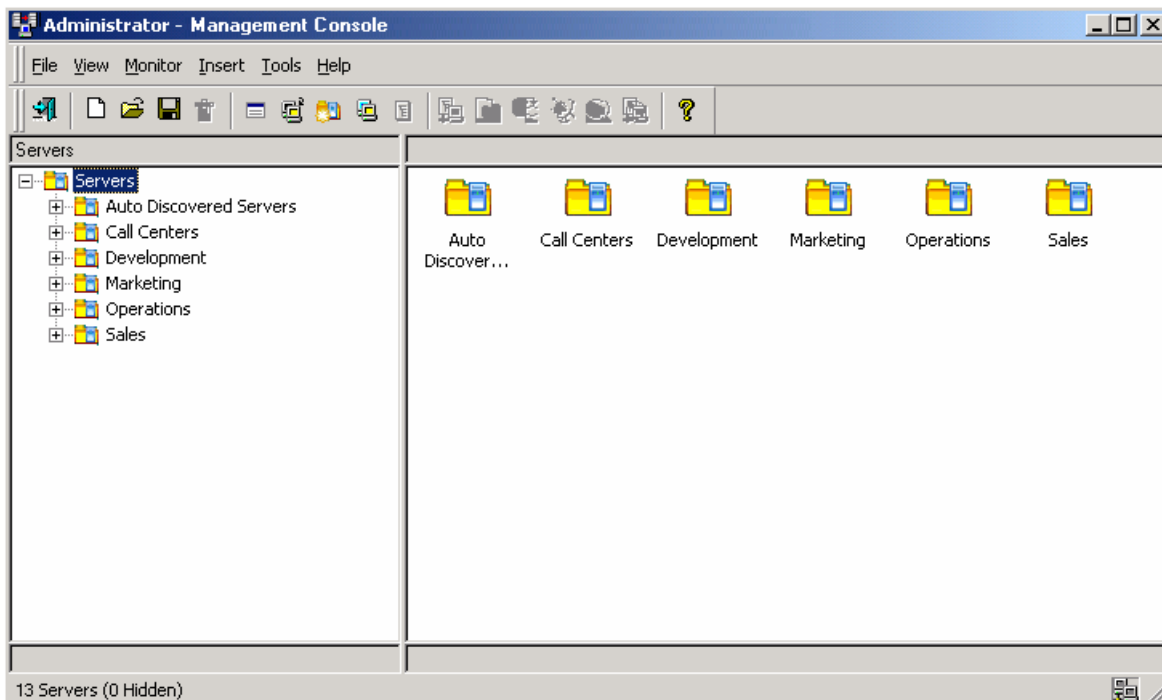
Administrator - Management Console

File View Monitor Insert Tools Help

Servers

Servers
Auto Discovered Servers
Call Centers
Development
Marketing
Operations
Sales

Auto Discover...
Call Centers
Development
Marketing
Operations
Sales

13 Servers (0 Hidden)